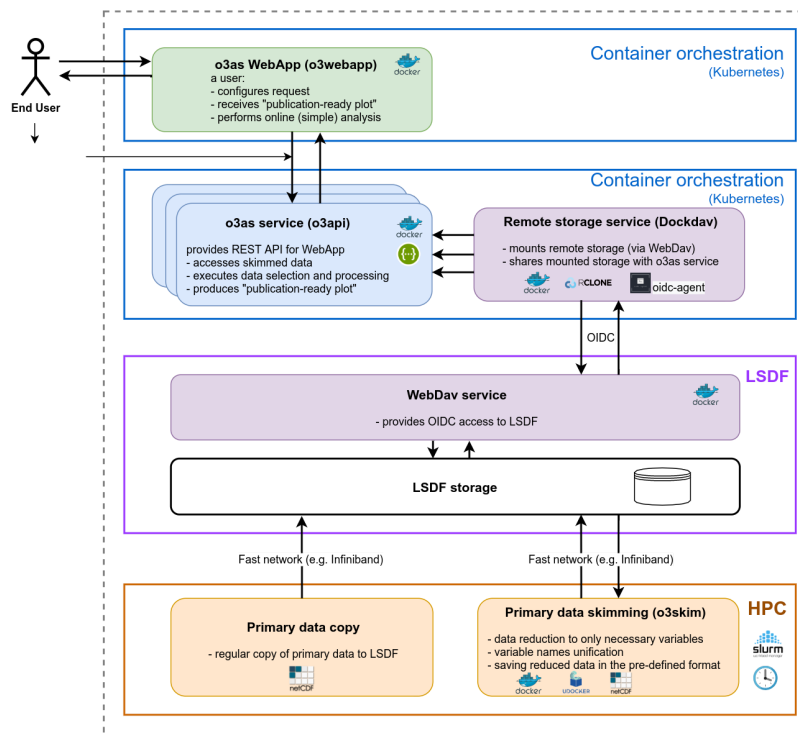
End User

o3as WebApp (o3webapp)
a user:
- configures request
- receives "publication-ready plot"
- performs online (simple) analysis

docker

Container orchestration
(Kubernetes)

Container orchestration
(Kubernetes)

o3as service (o3api)
provides REST API for WebApp
- accesses skimmed data
- executes data selection and processing
- produces "publication-ready plot"

docker

{...}

Remote storage service (Dockdav)
- mounts remote storage (via WebDav)
- shares mounted storage with o3as service

docker RCLONE oidc-agent

OIDC

LSDF

WebDav service
- provides OIDC access to LSDF

docker

LSDF storage

Fast network (e.g. Infiniband)

Fast network (e.g. Infiniband)

HPC

Primary data copy
- regular copy of primary data to LSDF

netCDF

Primary data skimming (o3skim)
- data reduction to only necessary variables
- variable names unification
- saving reduced data in the pre-defined format

docker UDOCKER netCDF

slurm